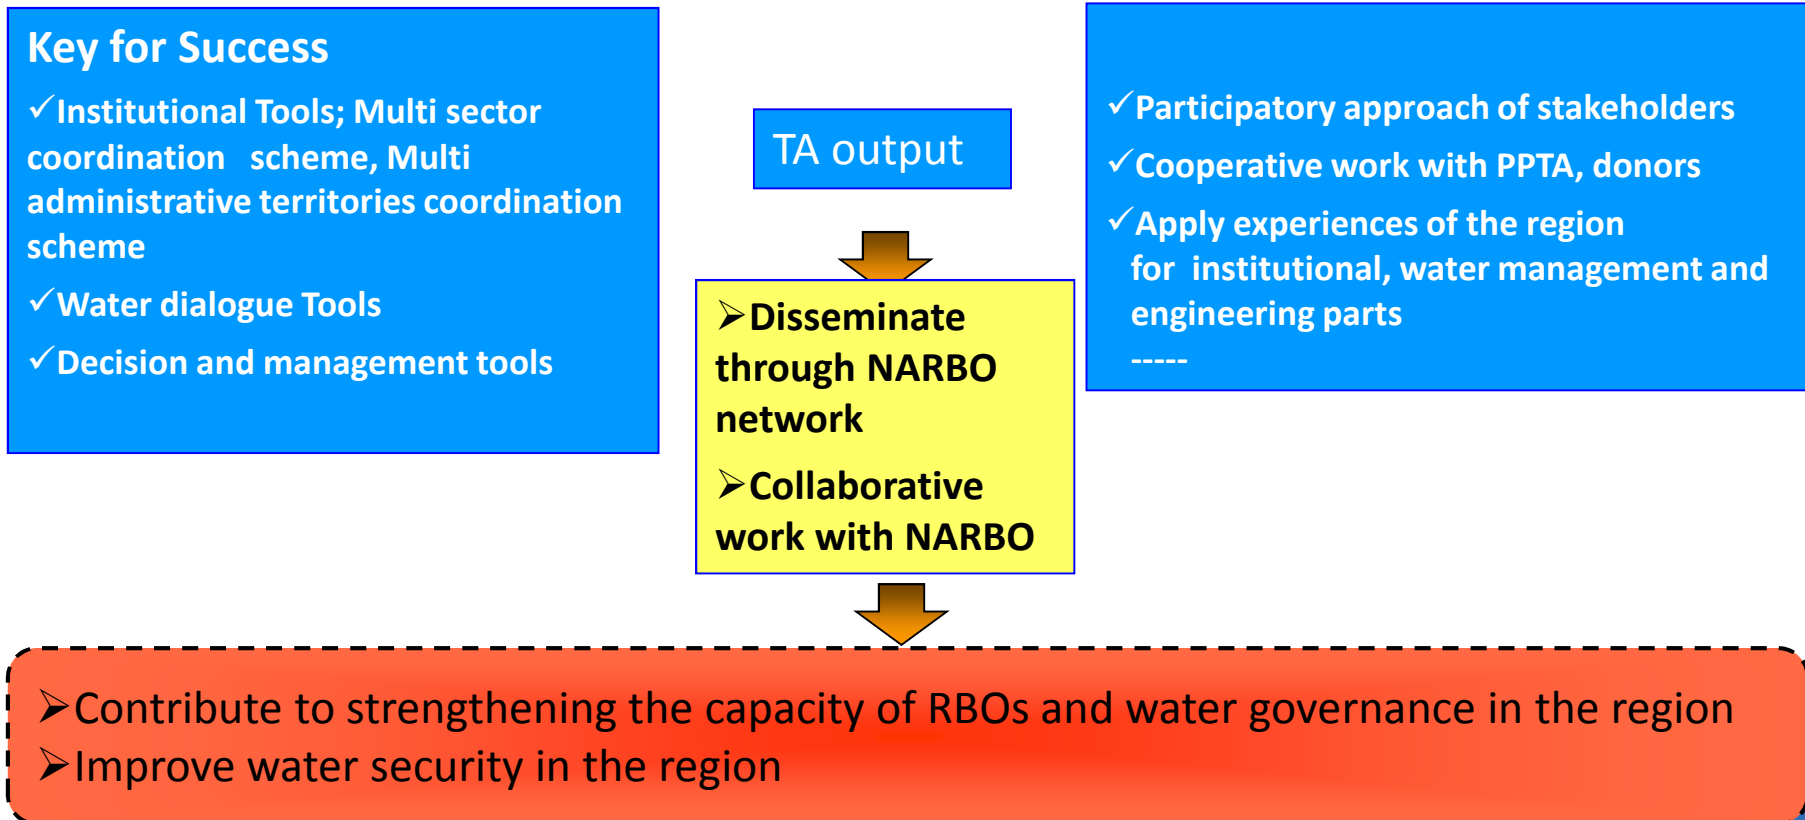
Key for Success

✓Institutional Tools; Multi sector coordination scheme, Multi administrative territories coordination scheme

✓Water dialogue Tools

✓Decision and management tools

TA output

➢Disseminate through NARBO network

➢Collaborative work with NARBO

✓Participatory approach of stakeholders

✓Cooperative work with PPTA, donors

✓Apply experiences of the region for institutional, water management and engineering parts

-----

➢Contribute to strengthening the capacity of RBOs and water governance in the region

➢Improve water security in the region